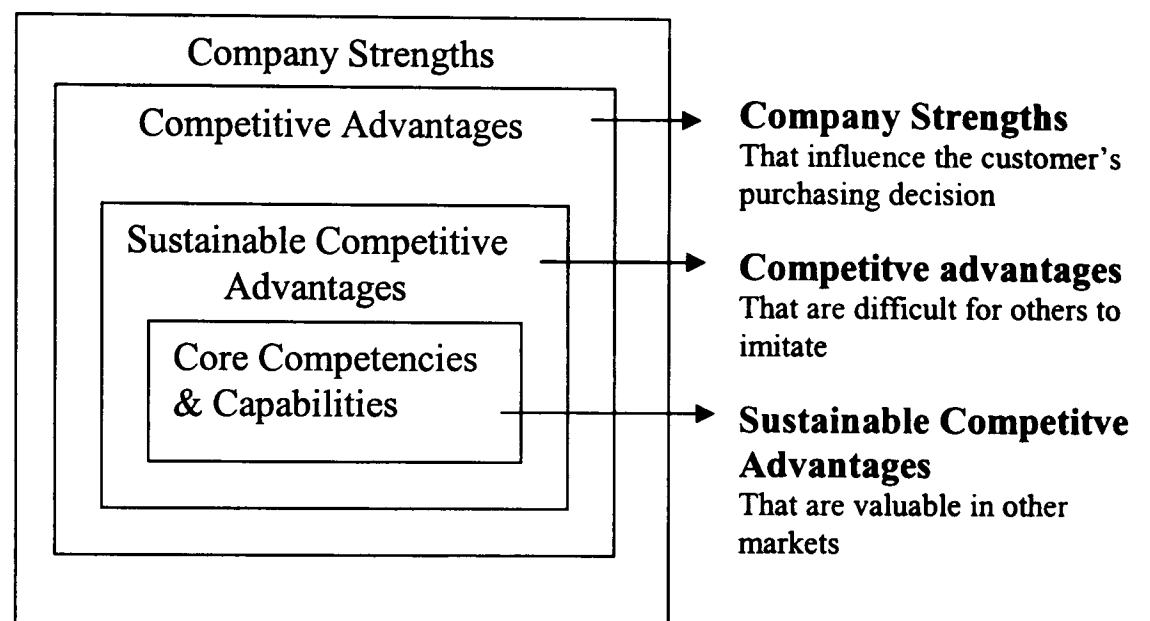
Company Strengths

Competitive Advantages

Sustainable Competitive Advantages

Core Competencies & Capabilities

**Company Strengths**
That influence the customer's purchasing decision

**Competitve advantages**
That are difficult for others to imitate

**Sustainable Competitve Advantages**
That are valuable in other markets